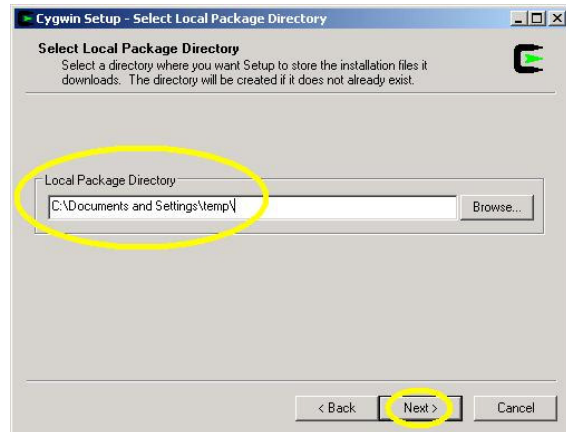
Cygwin Setup - Select Local Package Directory

Select Local Package Directory
Select a directory where you want Setup to store the installation files it downloads. The directory will be created if it does not already exist.

Local Package Directory
C:\Documents and Settings\temp\
Browse...

< Back
Next >
Cancel